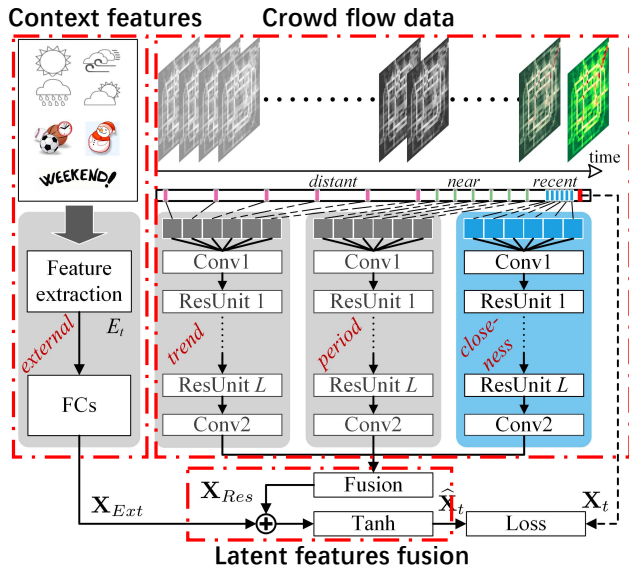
Context features

Crowd flow data

WEEKEND!

time

distant

near

recent

Feature extraction

$E_t$

external

FCs

Conv1

ResUnit 1

ResUnit $L$

Conv2

trend

Conv1

ResUnit 1

ResUnit $L$

Conv2

period

Conv1

ResUnit 1

ResUnit $L$

Conv2

closeness

$\mathbf{X}_{Ext}$

$\mathbf{X}_{Res}$

Fusion

Tanh

$\widehat{\mathbf{X}}_t$

Loss

$\mathbf{X}_t$

Latent features fusion